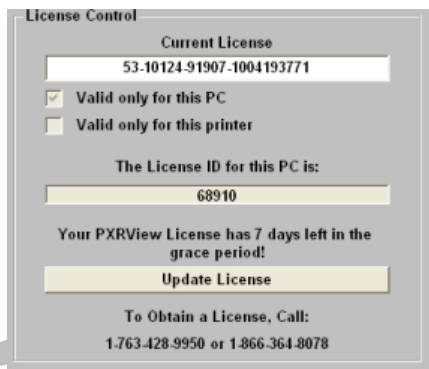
License Control

Current License

53-10124-91907-1004193771

Valid only for this PC

Valid only for this printer

The License ID for this PC is:

68910

Your PXRView License has 7 days left in the grace period!

Update License

To Obtain a License, Call:

1-763-428-9950 or 1-866-364-8078